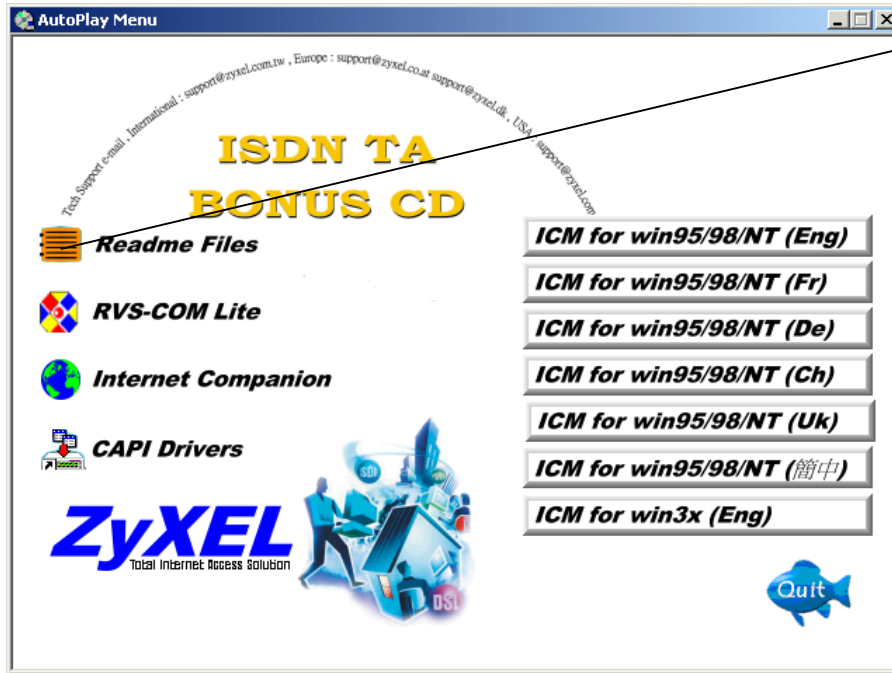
AutoPlay Menu

Tech Support e-mail , International : support@zyxel.com.tw , Europe : support@zyxel.co.at support@zyxel.dk , USA : support@zyxel.com

ISDN TA
BONUS CD

Readme Files

RVS-COM Lite

Internet Companion

CAPI Drivers

ZyXEL
Total Internet Access Solution

ISDN

DSL

ICM for win95/98/NT (Eng)
ICM for win95/98/NT (Fr)
ICM for win95/98/NT (De)
ICM for win95/98/NT (Ch)
ICM for win95/98/NT (Uk)
ICM for win95/98/NT (簡中)
ICM for win3x (Eng)

Quit